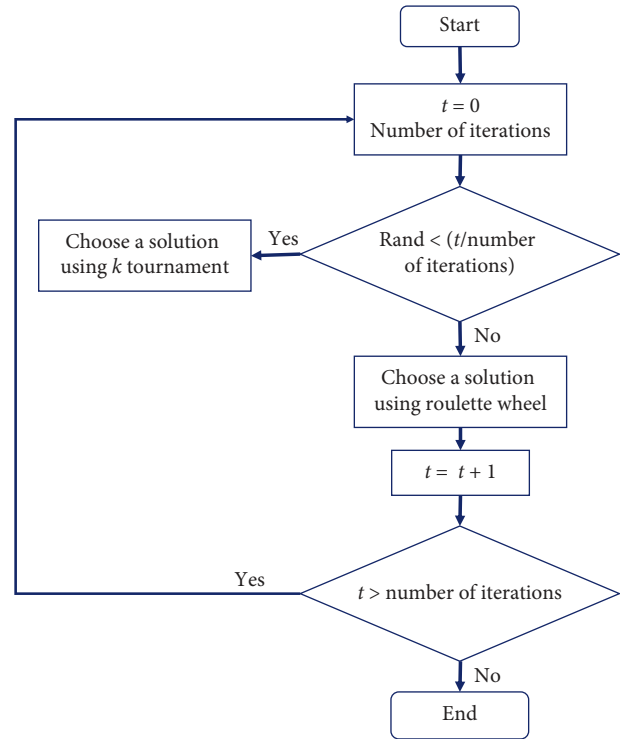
Start

$t = 0$
Number of iterations

Rand < ($t$/number of iterations)

Yes

Choose a solution using $k$ tournament

No

Choose a solution using roulette wheel

$t = t + 1$

$t$ > number of iterations

Yes

No

End